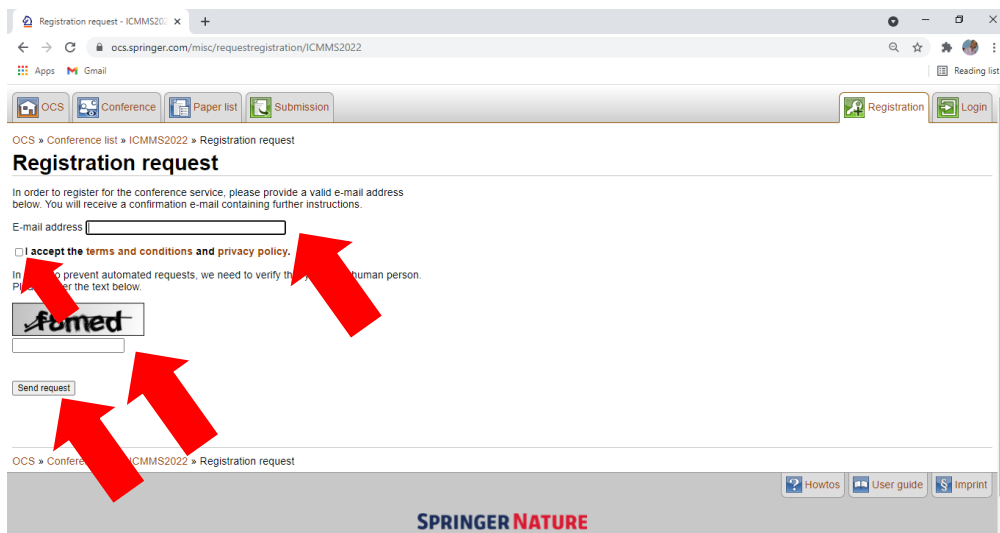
Registration request - ICMMS202 ×
+
ocs.springer.com/misc/requestregistration/ICMMS2022
Apps
Gmail
Reading list

OCS
Conference
Paper list
Submission
Registration
Login

OCS » Conference list » ICMMS2022 » Registration request

Registration request

In order to register for the conference service, please provide a valid e-mail address below. You will receive a confirmation e-mail containing further instructions.

E-mail address

I accept the terms and conditions and privacy policy.

In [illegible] to prevent automated requests, we need to verify th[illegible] human person. Pl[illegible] er the text below.

fomed

Send request

OCS » Confer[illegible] ICMMS2022 » Registration request

Howtos
User guide
Imprint

SPRINGER NATURE